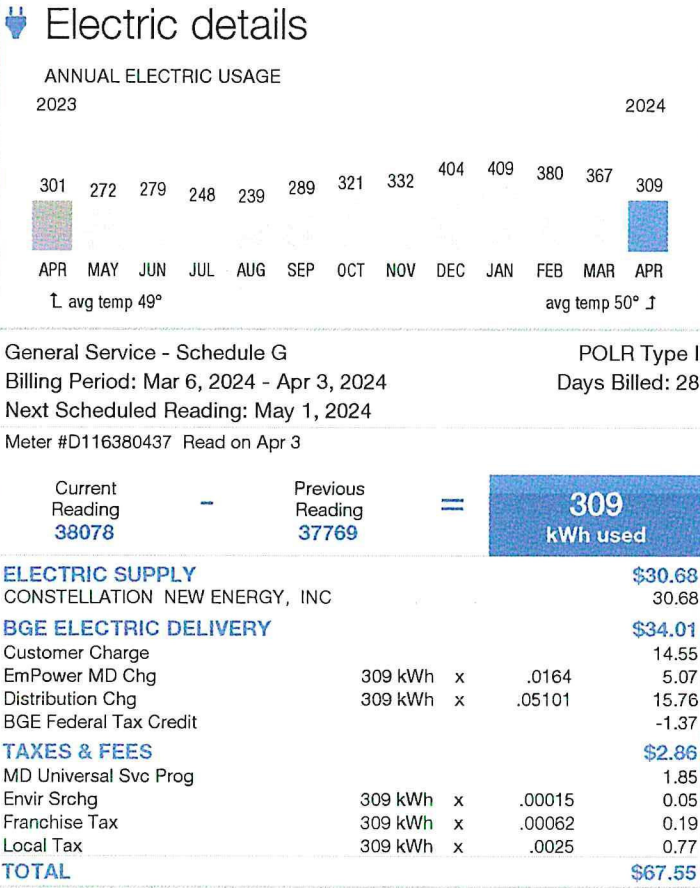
Electric details

ANNUAL ELECTRIC USAGE

2023 2024

| 301 | 272 | 279 | 248 | 239 | 289 | 321 | 332 | 404 | 409 | 380 | 367 | 309 |
|---|---|---|---|---|---|---|---|---|---|---|---|---|
| APR | MAY | JUN | JUL | AUG | SEP | OCT | NOV | DEC | JAN | FEB | MAR | APR |

avg temp 49° avg temp 50°

General Service - Schedule G POLR Type I
Billing Period: Mar 6, 2024 - Apr 3, 2024 Days Billed: 28
Next Scheduled Reading: May 1, 2024

Meter #D116380437 Read on Apr 3

Current Reading 38078 - Previous Reading 37769 = 309 kWh used

| ELECTRIC SUPPLY | | | | $30.68 |
|---|---|---|---|---|
| CONSTELLATION NEW ENERGY, INC | | | | 30.68 |
| BGE ELECTRIC DELIVERY | | | | $34.01 |
| Customer Charge | | | | 14.55 |
| EmPower MD Chg | 309 kWh | x | .0164 | 5.07 |
| Distribution Chg | 309 kWh | x | .05101 | 15.76 |
| BGE Federal Tax Credit | | | | -1.37 |
| TAXES & FEES | | | | $2.86 |
| MD Universal Svc Prog | | | | 1.85 |
| Envir Srchg | 309 kWh | x | .00015 | 0.05 |
| Franchise Tax | 309 kWh | x | .00062 | 0.19 |
| Local Tax | 309 kWh | x | .0025 | 0.77 |
| TOTAL | | | | $67.55 |